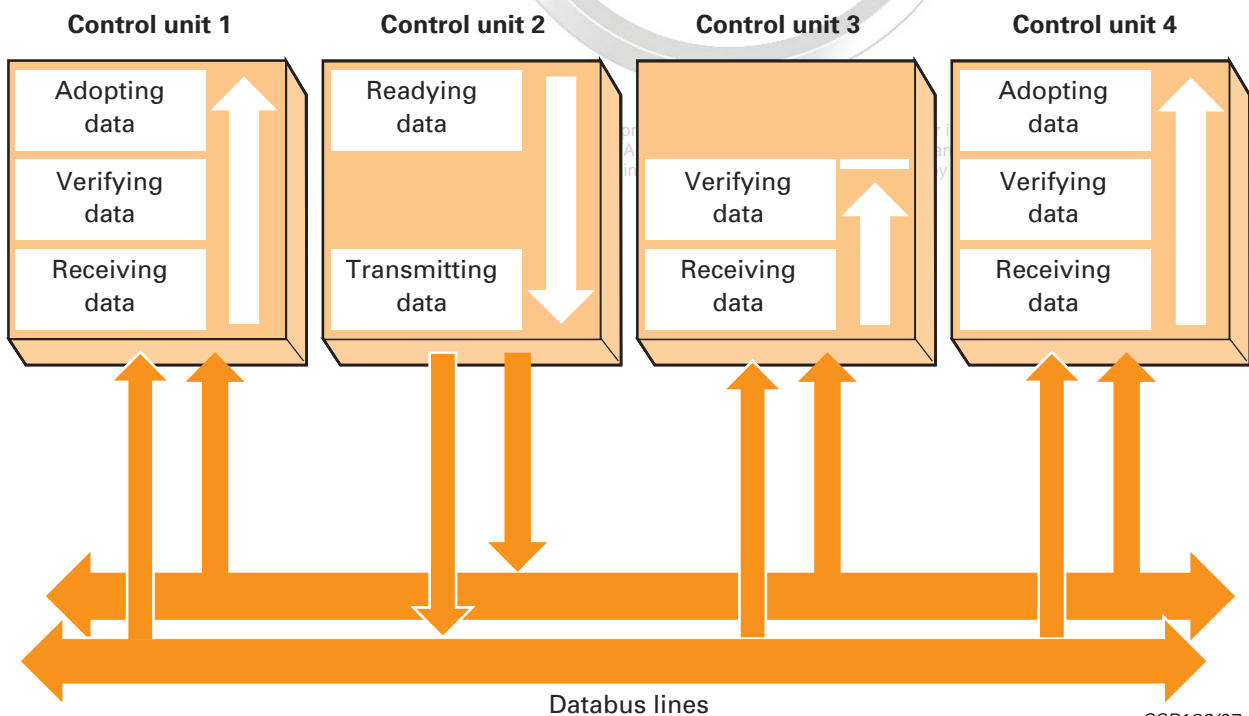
Control unit 1

Adopting data

Verifying data

Receiving data

Control unit 2

Readying data

Transmitting data

Control unit 3

Verifying data

Receiving data

Control unit 4

Adopting data

Verifying data

Receiving data

Databus lines

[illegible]